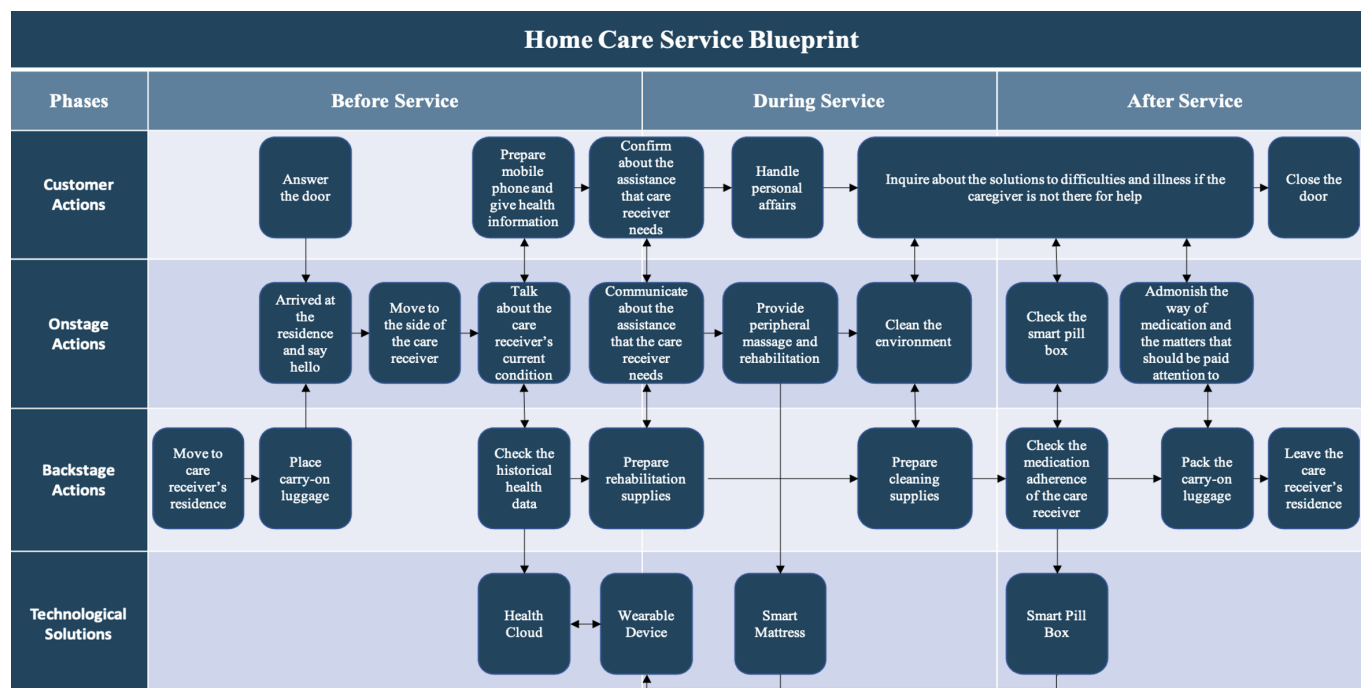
Home Care Service Blueprint

Phases

Before Service

During Service

After Service

Customer Actions

Answer the door

Prepare mobile phone and give health information

Confirm about the assistance that care receiver needs

Handle personal affairs

Inquire about the solutions to difficulties and illness if the caregiver is not there for help

Close the door

Onstage Actions

Arrived at the residence and say hello

Move to the side of the care receiver

Talk about the care receiver's current condition

Communicate about the assistance that the care receiver needs

Provide peripheral massage and rehabilitation

Clean the environment

Check the smart pill box

Admonish the way of medication and the matters that should be paid attention to

Backstage Actions

Move to care receiver's residence

Place carry-on luggage

Check the historical health data

Prepare rehabilitation supplies

Prepare cleaning supplies

Check the medication adherence of the care receiver

Pack the carry-on luggage

Leave the care receiver's residence

Technological Solutions

Health Cloud

Wearable Device

Smart Mattress

Smart Pill Box